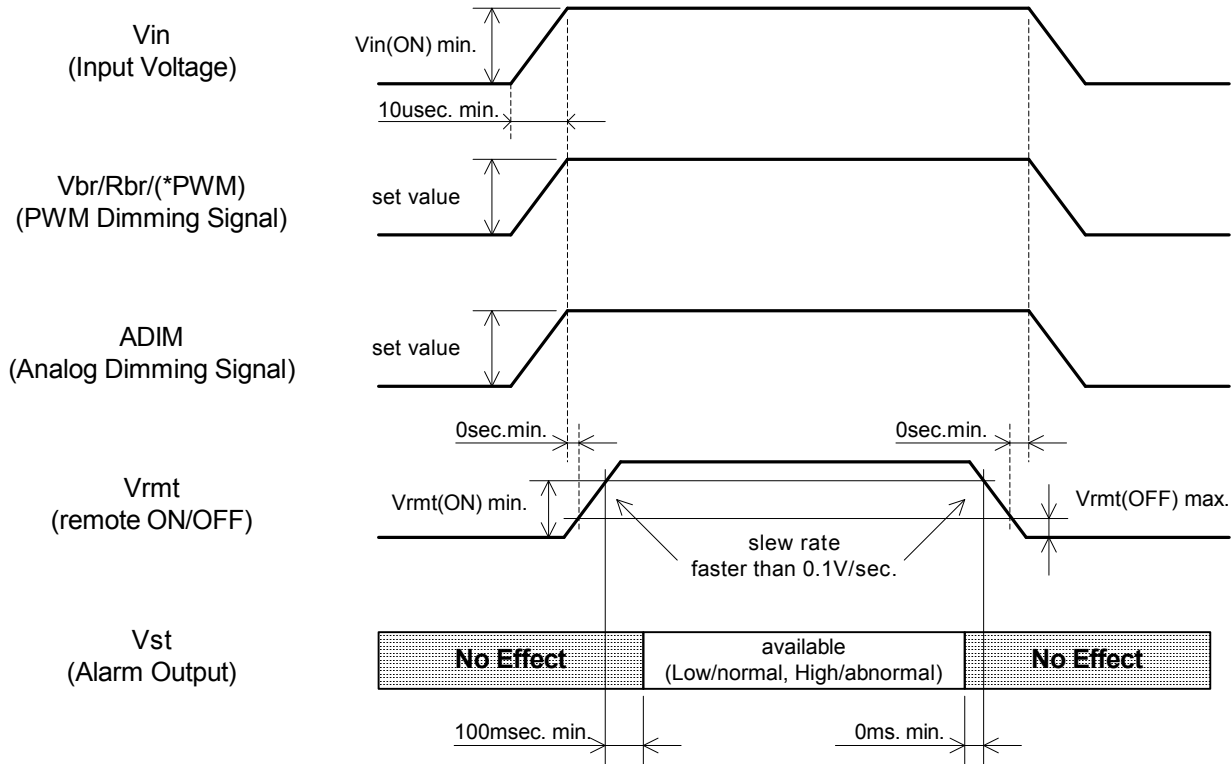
Vin
(Input Voltage)

Vin(ON) min.

10usec. min.

Vbr/Rbr/(*PWM)
(PWM Dimming Signal)

set value

ADIM
(Analog Dimming Signal)

set value

0sec.min.

0sec.min.

Vrmt
(remote ON/OFF)

Vrmt(ON) min.

Vrmt(OFF) max.

slew rate
faster than 0.1V/sec.

Vst
(Alarm Output)

No Effect

available
(Low/normal, High/abnormal)

No Effect

100msec. min.

0ms. min.